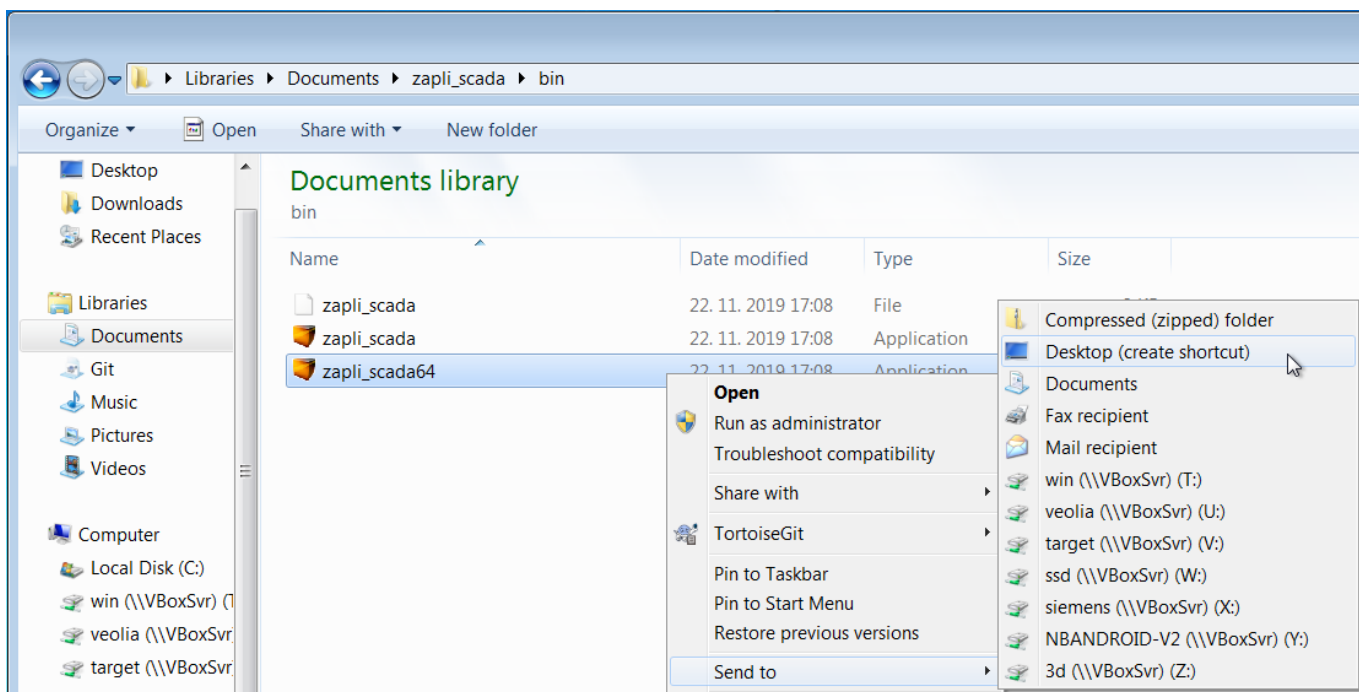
Libraries ▸ Documents ▸ zapli_scada ▸ bin

Organize ▾ Open Share with ▾ New folder

Desktop
Downloads
Recent Places

Libraries
Documents
Git
Music
Pictures
Videos

Computer
Local Disk (C:)
win (\\VBoxSvr) (T
veolia (\\VBoxSvr
target (\\VBoxSvr

Documents library
bin

| Name | Date modified | Type | Size |
|---|---|---|---|
| zapli_scada | 22. 11. 2019 17:08 | File | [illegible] |
| zapli_scada | 22. 11. 2019 17:08 | Application | |
| zapli_scada64 | 22. 11. 2019 17:08 | Application | |

Open
Run as administrator
Troubleshoot compatibility
Share with
TortoiseGit
Pin to Taskbar
Pin to Start Menu
Restore previous versions
Send to

Compressed (zipped) folder
Desktop (create shortcut)
Documents
Fax recipient
Mail recipient
win (\\VBoxSvr) (T:)
veolia (\\VBoxSvr) (U:)
target (\\VBoxSvr) (V:)
ssd (\\VBoxSvr) (W:)
siemens (\\VBoxSvr) (X:)
NBANDROID-V2 (\\VBoxSvr) (Y:)
3d (\\VBoxSvr) (Z:)